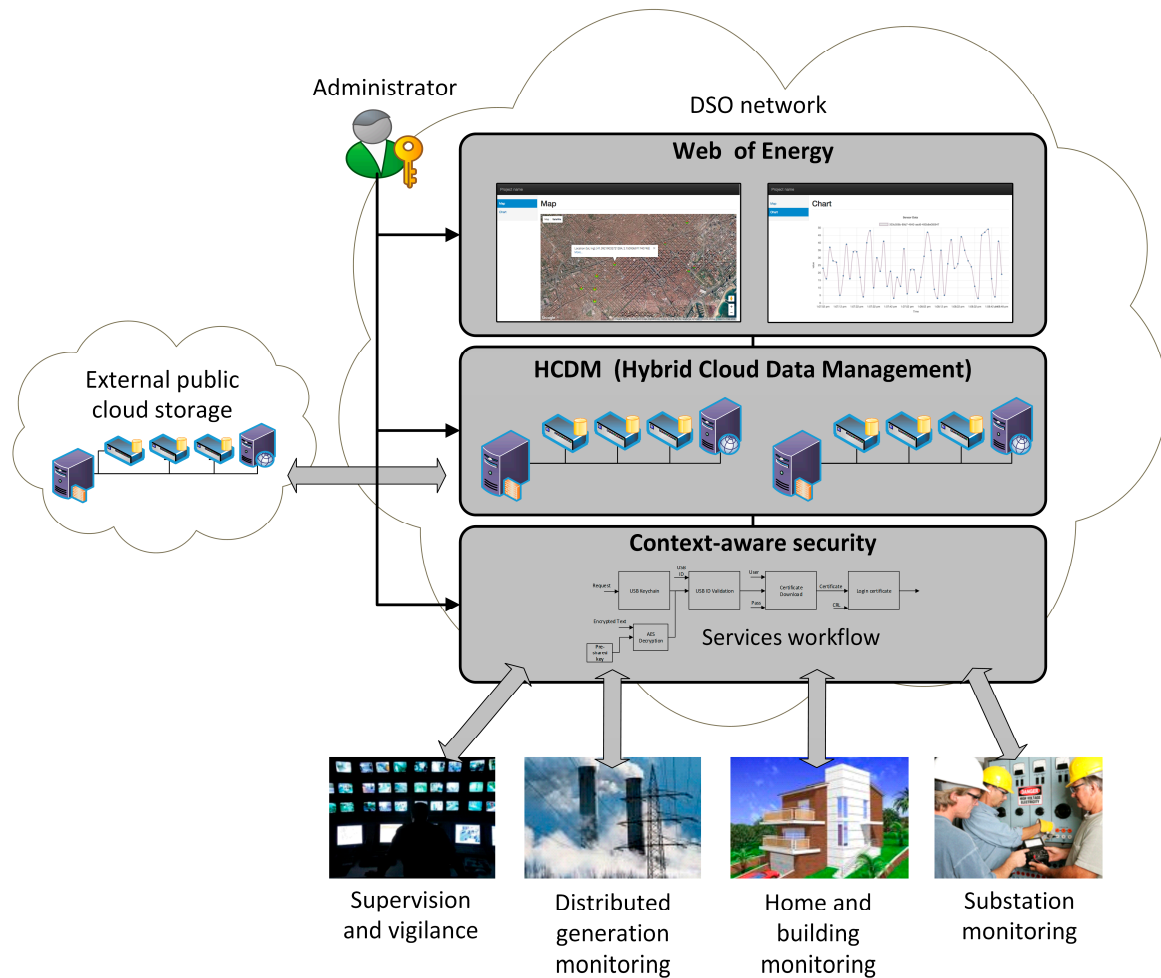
Administrator

DSO network

Web of Energy

Project name

Map

Map

Project name

Chart

Chart

External public cloud storage

HCDM (Hybrid Cloud Data Management)

Context-aware security

Request

USB Keychain

User ID

USB ID Validation

User

Pass

Certificate Download

Certificate

CRL

Login certificate

Encrypted Text

AES Decryption

Pre-shared key

Services workflow

Supervision and vigilance

Distributed generation monitoring

Home and building monitoring

Substation monitoring